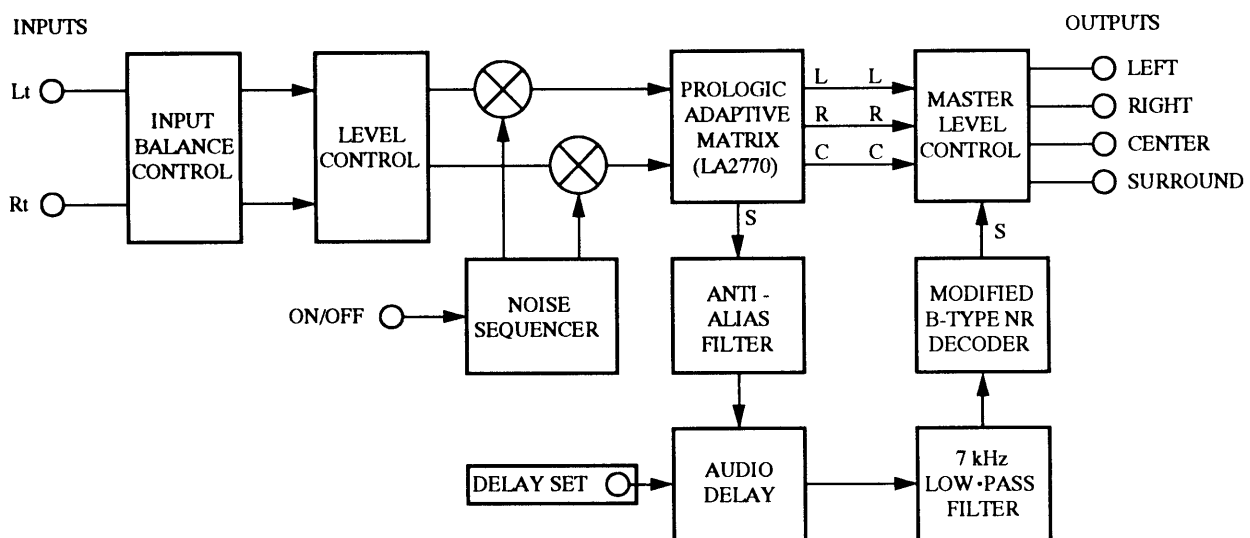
INPUTS

OUTPUTS

Lt

Rt

INPUT BALANCE CONTROL

LEVEL CONTROL

PROLOGIC ADAPTIVE MATRIX (LA2770)

L

R

C

L

R

C

MASTER LEVEL CONTROL

LEFT

RIGHT

CENTER

SURROUND

S

S

ON/OFF

NOISE SEQUENCER

ANTI - ALIAS FILTER

MODIFIED B-TYPE NR DECODER

DELAY SET

AUDIO DELAY

7 kHz LOW-PASS FILTER